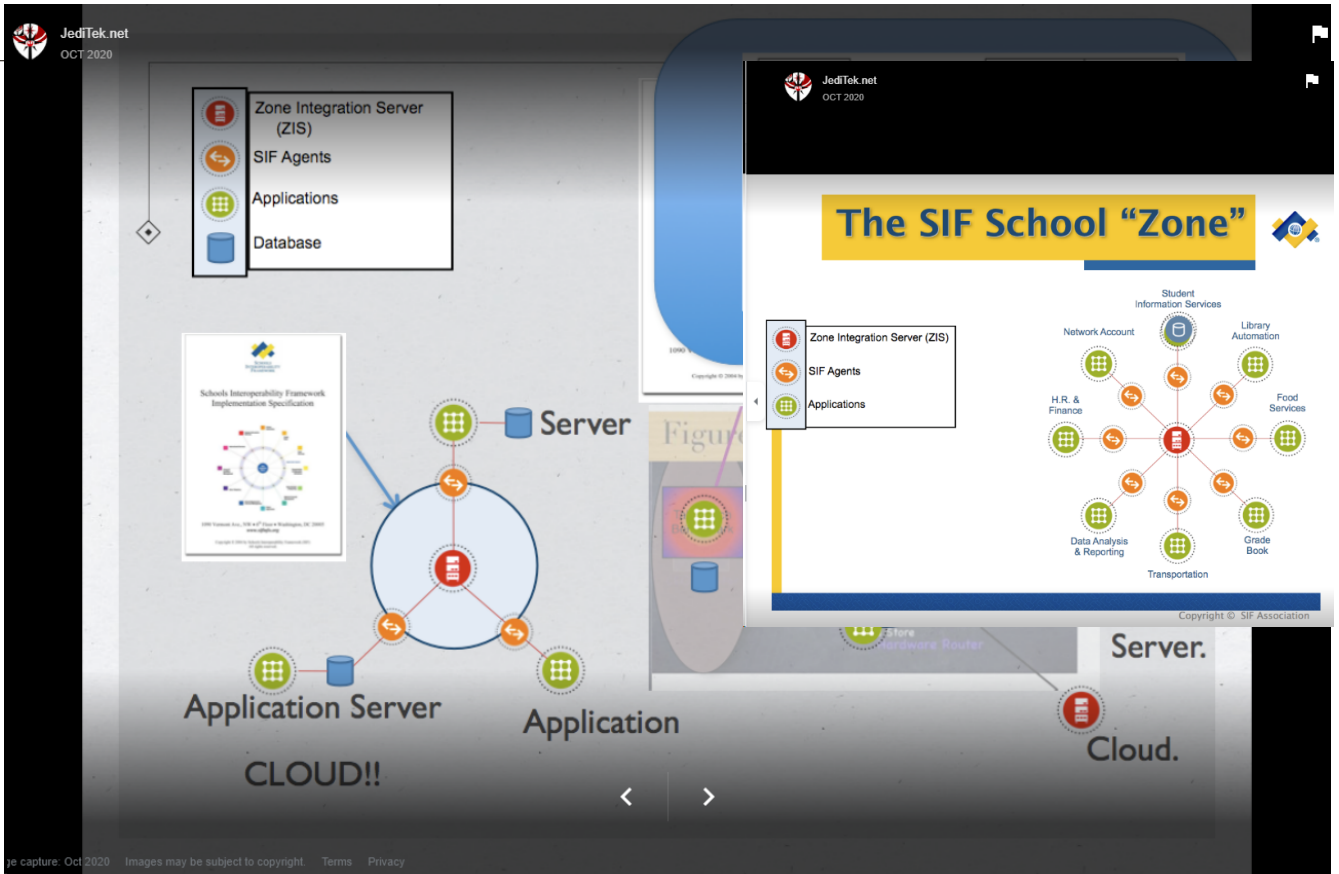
JediTek.net
OCT 2020

Zone Integration Server (ZIS)
SIF Agents
Applications
Database

Schools Interoperability Framework Implementation Specification

Server

Application Server

Application

CLOUD!!

Figure

Server.

Cloud.

JediTek.net
OCT 2020

The SIF School "Zone"

Zone Integration Server (ZIS)
SIF Agents
Applications

Student Information Services
Network Account
Library Automation
H.R. & Finance
Food Services
Data Analysis & Reporting
Grade Book
Transportation

Copyright © SIF Association

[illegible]ge capture: Oct 2020 Images may be subject to copyright. Terms Privacy